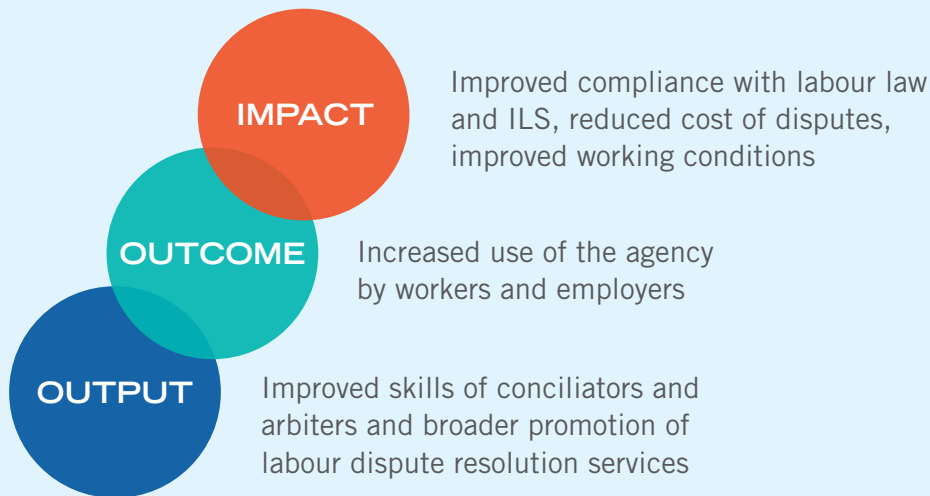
IMPACT

Improved compliance with labour law and ILS, reduced cost of disputes, improved working conditions

OUTCOME

Increased use of the agency by workers and employers

OUTPUT

Improved skills of conciliators and arbiters and broader promotion of labour dispute resolution services